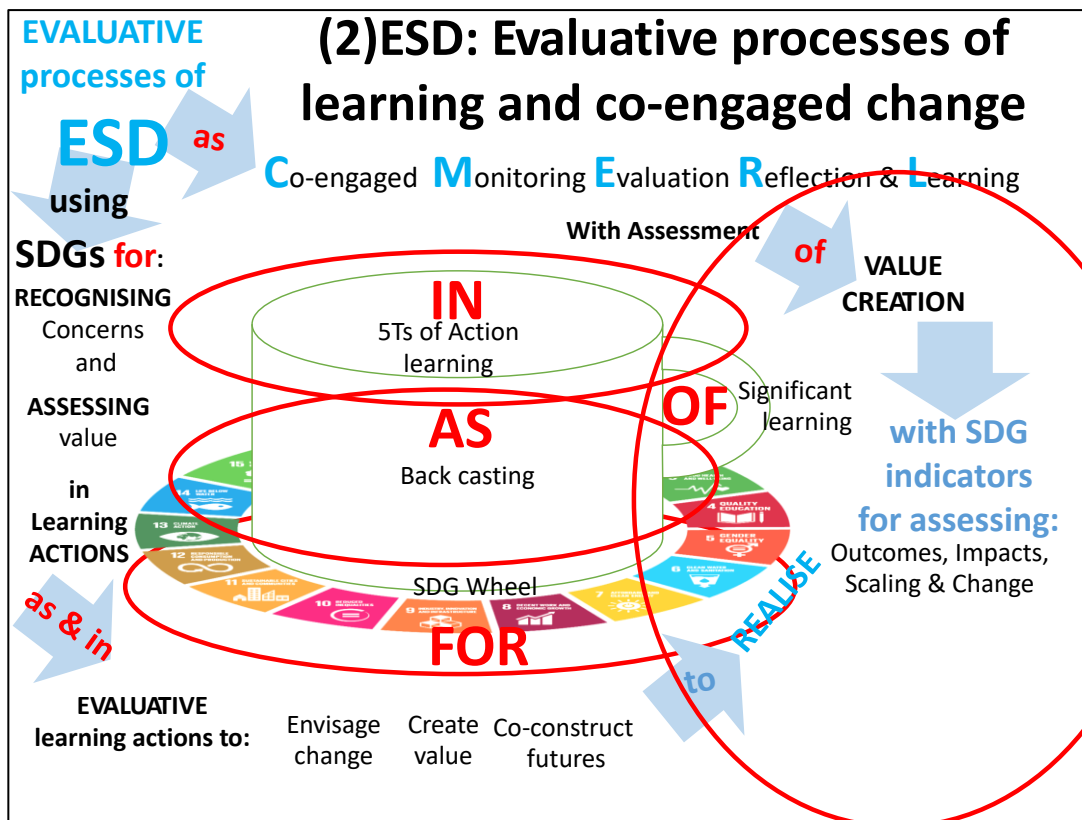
EVALUATIVE processes of

ESD as

using

SDGs for:

RECOGNISING Concerns and

ASSESSING value

in Learning ACTIONS

as & in

EVALUATIVE learning actions to:

(2)ESD: Evaluative processes of learning and co-engaged change

Co-engaged Monitoring Evaluation Reflection & Learning

With Assessment

of

VALUE CREATION

with SDG indicators for assessing:

Outcomes, Impacts, Scaling & Change

IN

5Ts of Action learning

OF

Significant learning

AS

Back casting

SDG Wheel

FOR

to

REALISE

Envisage change

Create value

Co-construct futures